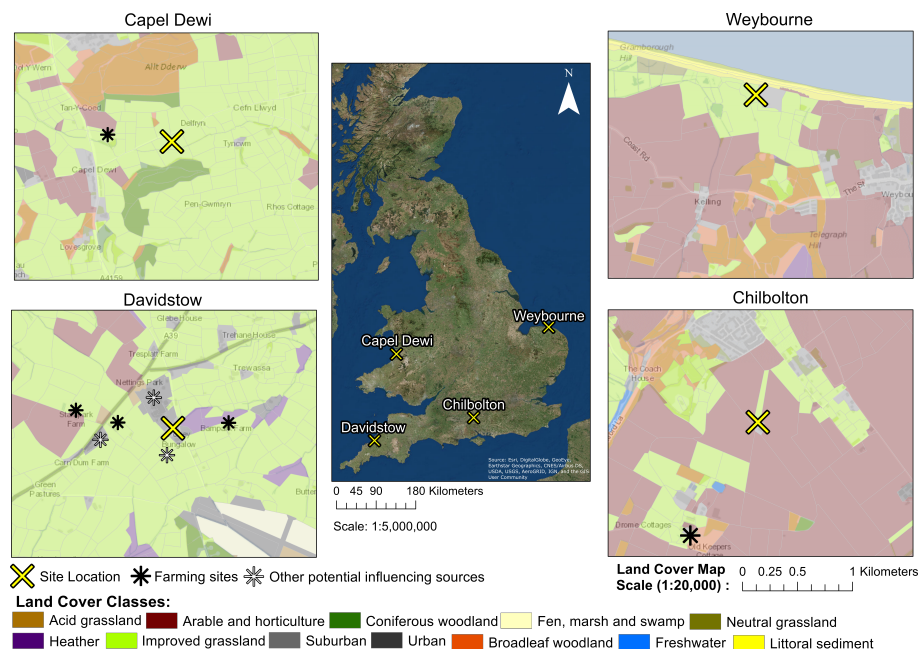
Capel Dewi

Allt Ddene

Tan-Y-Coed

Cefn Llwyd

Delfryn

Tynrwn

Capel Dewi

Pen-Gwmryn

Rhos Cottage

Lovesgrove

A4159

Weybourne

Gramborough Hill

Coast Rd

Kelling

Telegraph Hill

Weybourne

N

Capel Dewi

Weybourne

Chilbolton

Davidstow

Source: Esri, DigitalGlobe, GeoEye, Earthstar Geographics, CNES/Airbus DS, USDA, USGS, AeroGRID, IGN, and the GIS User Community

0 45 90 180 Kilometers

Scale: 1:5,000,000

Davidstow

Glebe House

A39

Trehane House

Trespear Farm

Nettings Park

Trewassa

Start Park Farm

Bungalow

Bowithick Farm

Cam Dum Farm

Green Pastures

Chilbolton

The Coach House

Drove Cottages

Old Keepers Cottage

Site Location

Farming sites

Other potential influencing sources

Land Cover Map Scale (1:20,000) :

0 0.25 0.5 1 Kilometers

Land Cover Classes:

Acid grassland

Arable and horticulture

Coniferous woodland

Fen, marsh and swamp

Neutral grassland

Heather

Improved grassland

Suburban

Urban

Broadleaf woodland

Freshwater

Littoral sediment